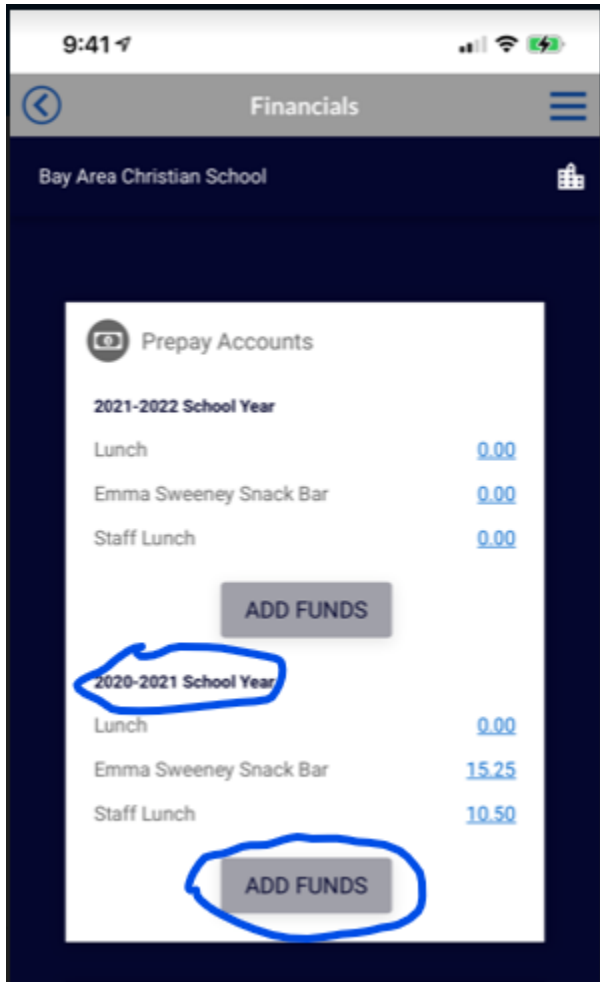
9:41

Financials

Bay Area Christian School

Prepay Accounts

2021-2022 School Year

Lunch 0.00

Emma Sweeney Snack Bar 0.00

Staff Lunch 0.00

ADD FUNDS

2020-2021 School Year

Lunch 0.00

Emma Sweeney Snack Bar 15.25

Staff Lunch 10.50

ADD FUNDS